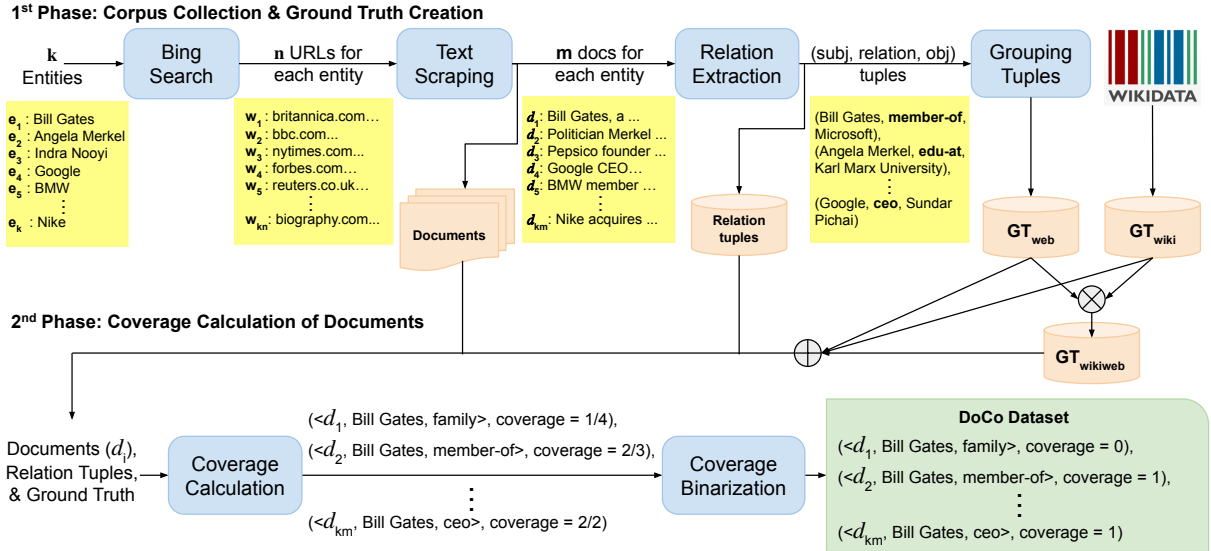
1st Phase: Corpus Collection & Ground Truth Creation

**k** Entities

Bing Search

**n** URLs for each entity

Text Scraping

**m** docs for each entity

Relation Extraction

(subj, relation, obj) tuples

Grouping Tuples

WIKIDATA

$e_1$ : Bill Gates
$e_2$ : Angela Merkel
$e_3$ : Indra Nooyi
$e_4$ : Google
$e_5$ : BMW
⋮
$e_k$ : Nike

$w_1$ : britannica.com…
$w_2$ : bbc.com...
$w_3$ : nytimes.com...
$w_4$ : forbes.com…
$w_5$ : reuters.co.uk…
⋮
$w_{kn}$ : biography.com…

Documents

$d_1$: Bill Gates, a ...
$d_2$: Politician Merkel ...
$d_3$: Pepsico founder ...
$d_4$: Google CEO…
$d_5$: BMW member …
⋮
$d_{km}$: Nike acquires ...

Relation tuples

(Bill Gates, **member-of**, Microsoft),
(Angela Merkel, **edu-at**, Karl Marx University),
⋮
(Google, **ceo**, Sundar Pichai)

$GT_{web}$

$GT_{wiki}$

$\otimes$

$GT_{wikiweb}$

$\oplus$

2nd Phase: Coverage Calculation of Documents

Documents ($d_i$), Relation Tuples, & Ground Truth

Coverage Calculation

(<$d_1$, Bill Gates, family>, coverage = 1/4),
(<$d_2$, Bill Gates, member-of>, coverage = 2/3),
⋮
(<$d_{km}$, Bill Gates, ceo>, coverage = 2/2)

Coverage Binarization

DoCo Dataset
(<$d_1$, Bill Gates, family>, coverage = 0),
(<$d_2$, Bill Gates, member-of>, coverage = 1),
⋮
(<$d_{km}$, Bill Gates, ceo>, coverage = 1)